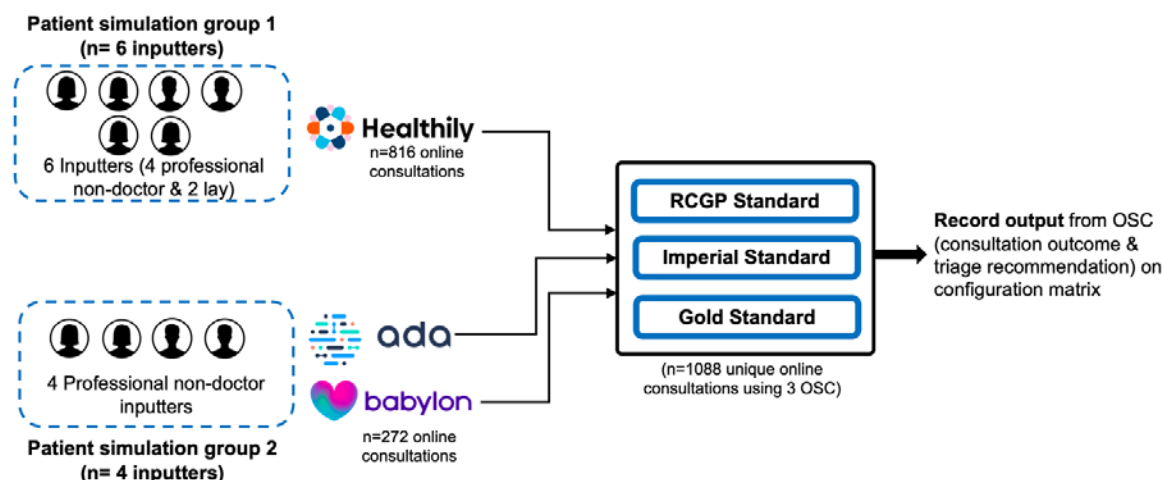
Patient simulation group 1
(n= 6 inputters)

6 Inputters (4 professional non-doctor & 2 lay)

Healthily
n=816 online consultations

RCGP Standard

Imperial Standard

Gold Standard

(n=1088 unique online consultations using 3 OSC)

Record output from OSC (consultation outcome & triage recommendation) on configuration matrix

4 Professional non-doctor inputters

ada

babylon
n=272 online consultations

Patient simulation group 2
(n= 4 inputters)